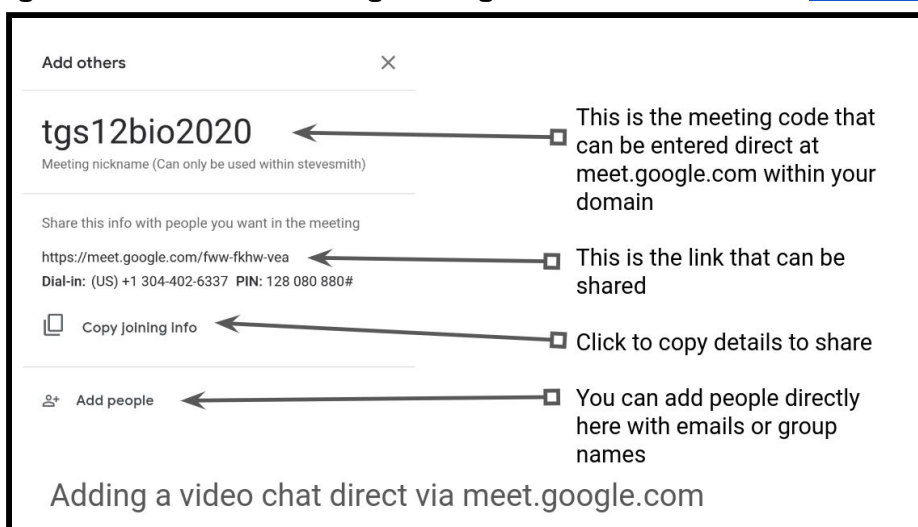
Add others

×

tgs12bio2020

Meeting nickname (Can only be used within stevesmith)

Share this info with people you want in the meeting

https://meet.google.com/fww-fkhw-vea

Dial-in: (US) +1 304-402-6337 PIN: 128 080 880#

Copy joining info

Add people

This is the meeting code that can be entered direct at meet.google.com within your domain

This is the link that can be shared

Click to copy details to share

You can add people directly here with emails or group names

Adding a video chat direct via meet.google.com